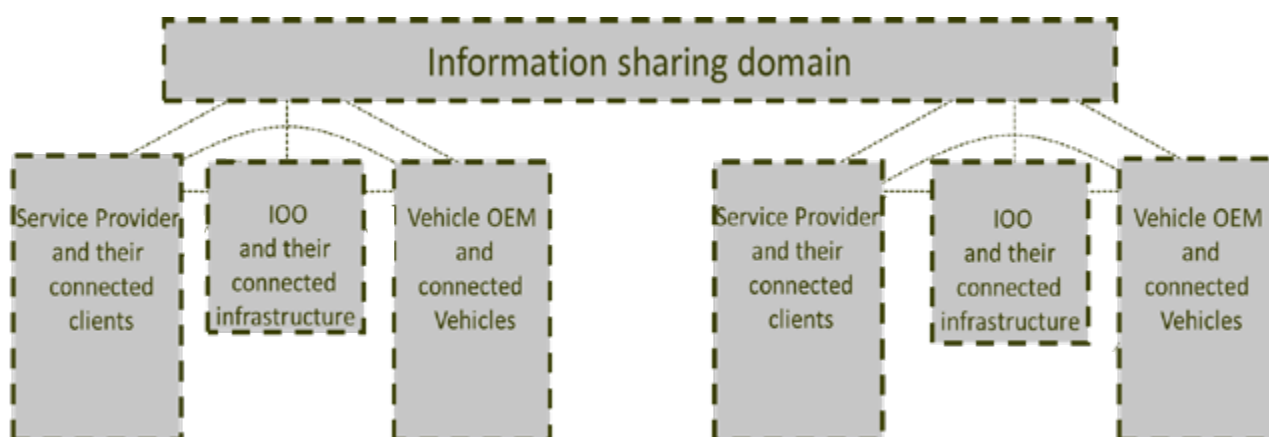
Information sharing domain

Service Provider and their connected clients

IOO and their connected infrastructure

Vehicle OEM and connected Vehicles

Service Provider and their connected clients

IOO and their connected infrastructure

Vehicle OEM and connected Vehicles